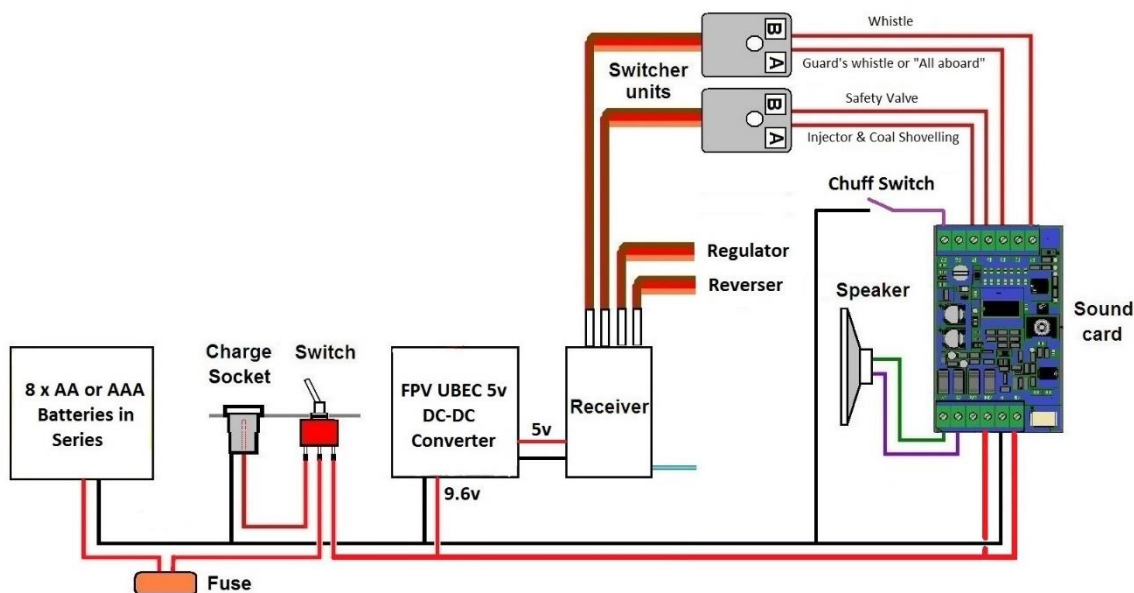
Whistle

Guard's whistle or "All aboard"

Safety Valve

Injector & Coal Shovelling

B A

B A

Switcher units

Chuff Switch

Regulator

Reverser

Speaker

Sound card

8 x AA or AAA Batteries in Series

Charge Socket

Switch

FPV UBEC 5v DC-DC Converter

5v

Receiver

9.6v

Fuse